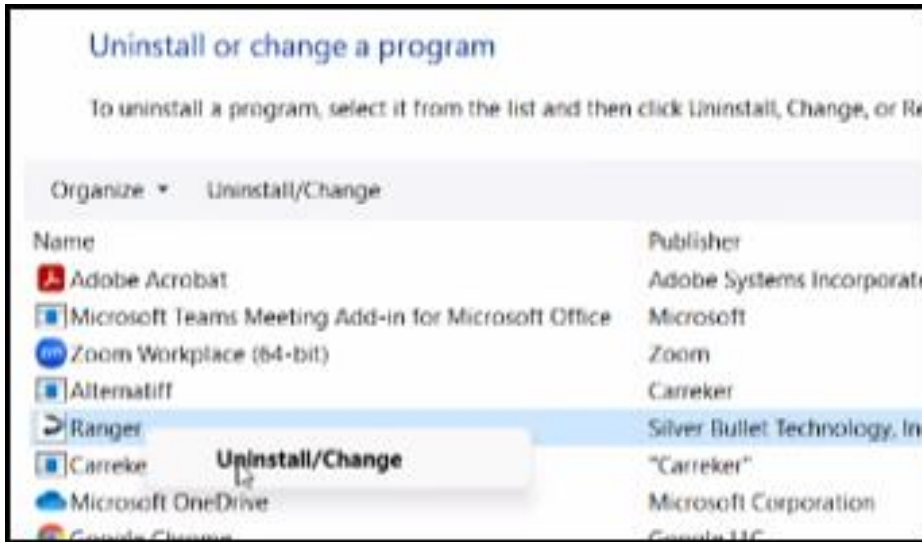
Uninstall or change a program

To uninstall a program, select it from the list and then click Uninstall, Change, or Re

Organize ▾ Uninstall/Change

| Name | Publisher |
|---|---|
| Adobe Acrobat | Adobe Systems Incorporate |
| Microsoft Teams Meeting Add-in for Microsoft Office | Microsoft |
| Zoom Workplace (64-bit) | Zoom |
| Alternatiff | Carreker |
| Ranger | Silver Bullet Technology, In |
| Carreke | "Carreker" |
| Microsoft OneDrive | Microsoft Corporation |
| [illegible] | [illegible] |

Uninstall/Change